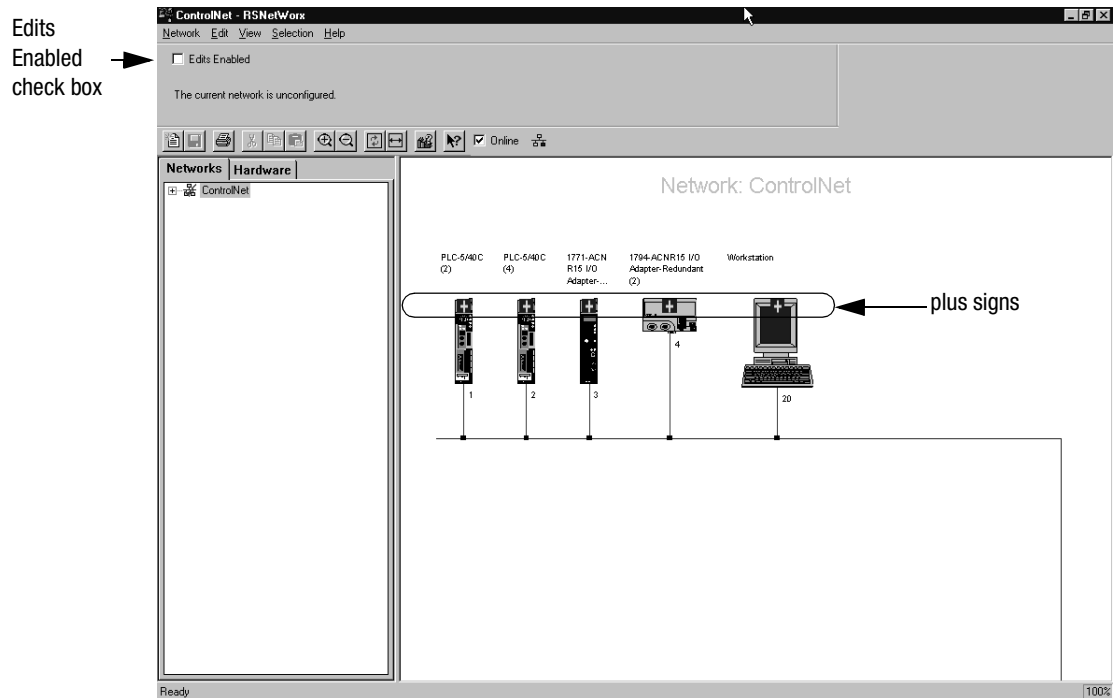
Edits Enabled check box

ControlNet - RSNetWorx

Network Edit View Selection Help

Edits Enabled

The current network is unconfigured.

Online

Networks Hardware

ControlNet

Network: ControlNet

PLC-5/40C (2)

PLC-5/40C (4)

1771-ACN R15 I/O Adapter-...

1794-ACNR15 I/O Adapter-Redundant (2)

Workstation

plus signs

4

1

2

3

20

Ready

100%